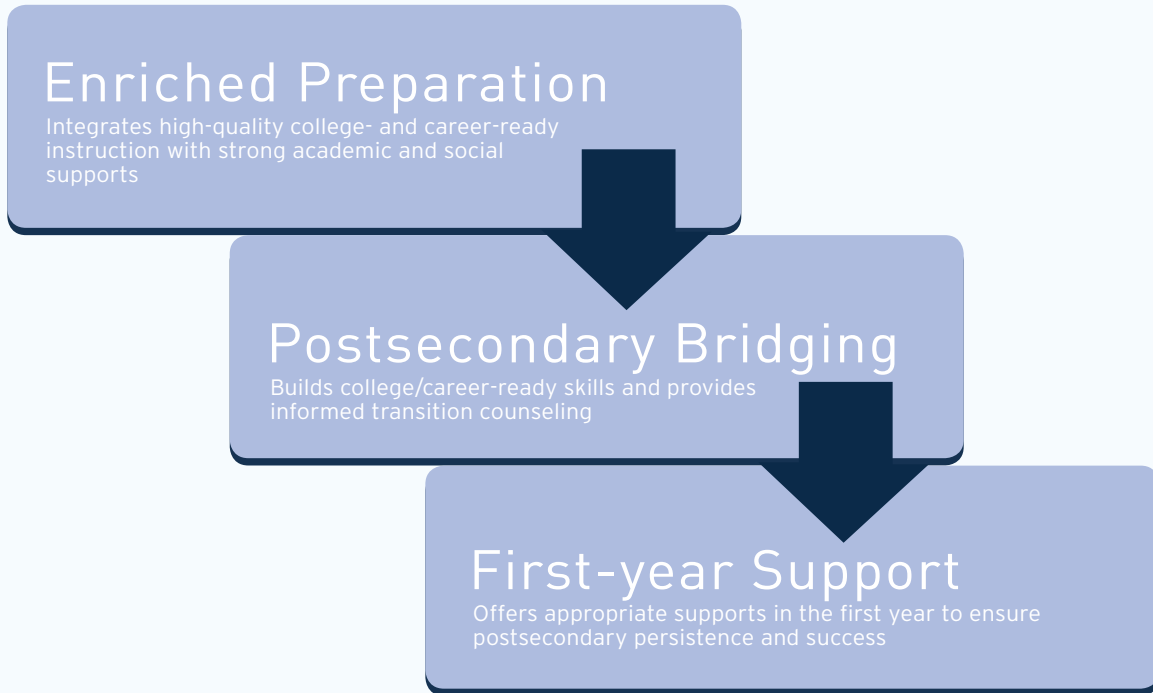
Enriched Preparation
Integrates high-quality college- and career-ready instruction with strong academic and social supports

Postsecondary Bridging
Builds college/career-ready skills and provides informed transition counseling

First-year Support
Offers appropriate supports in the first year to ensure postsecondary persistence and success